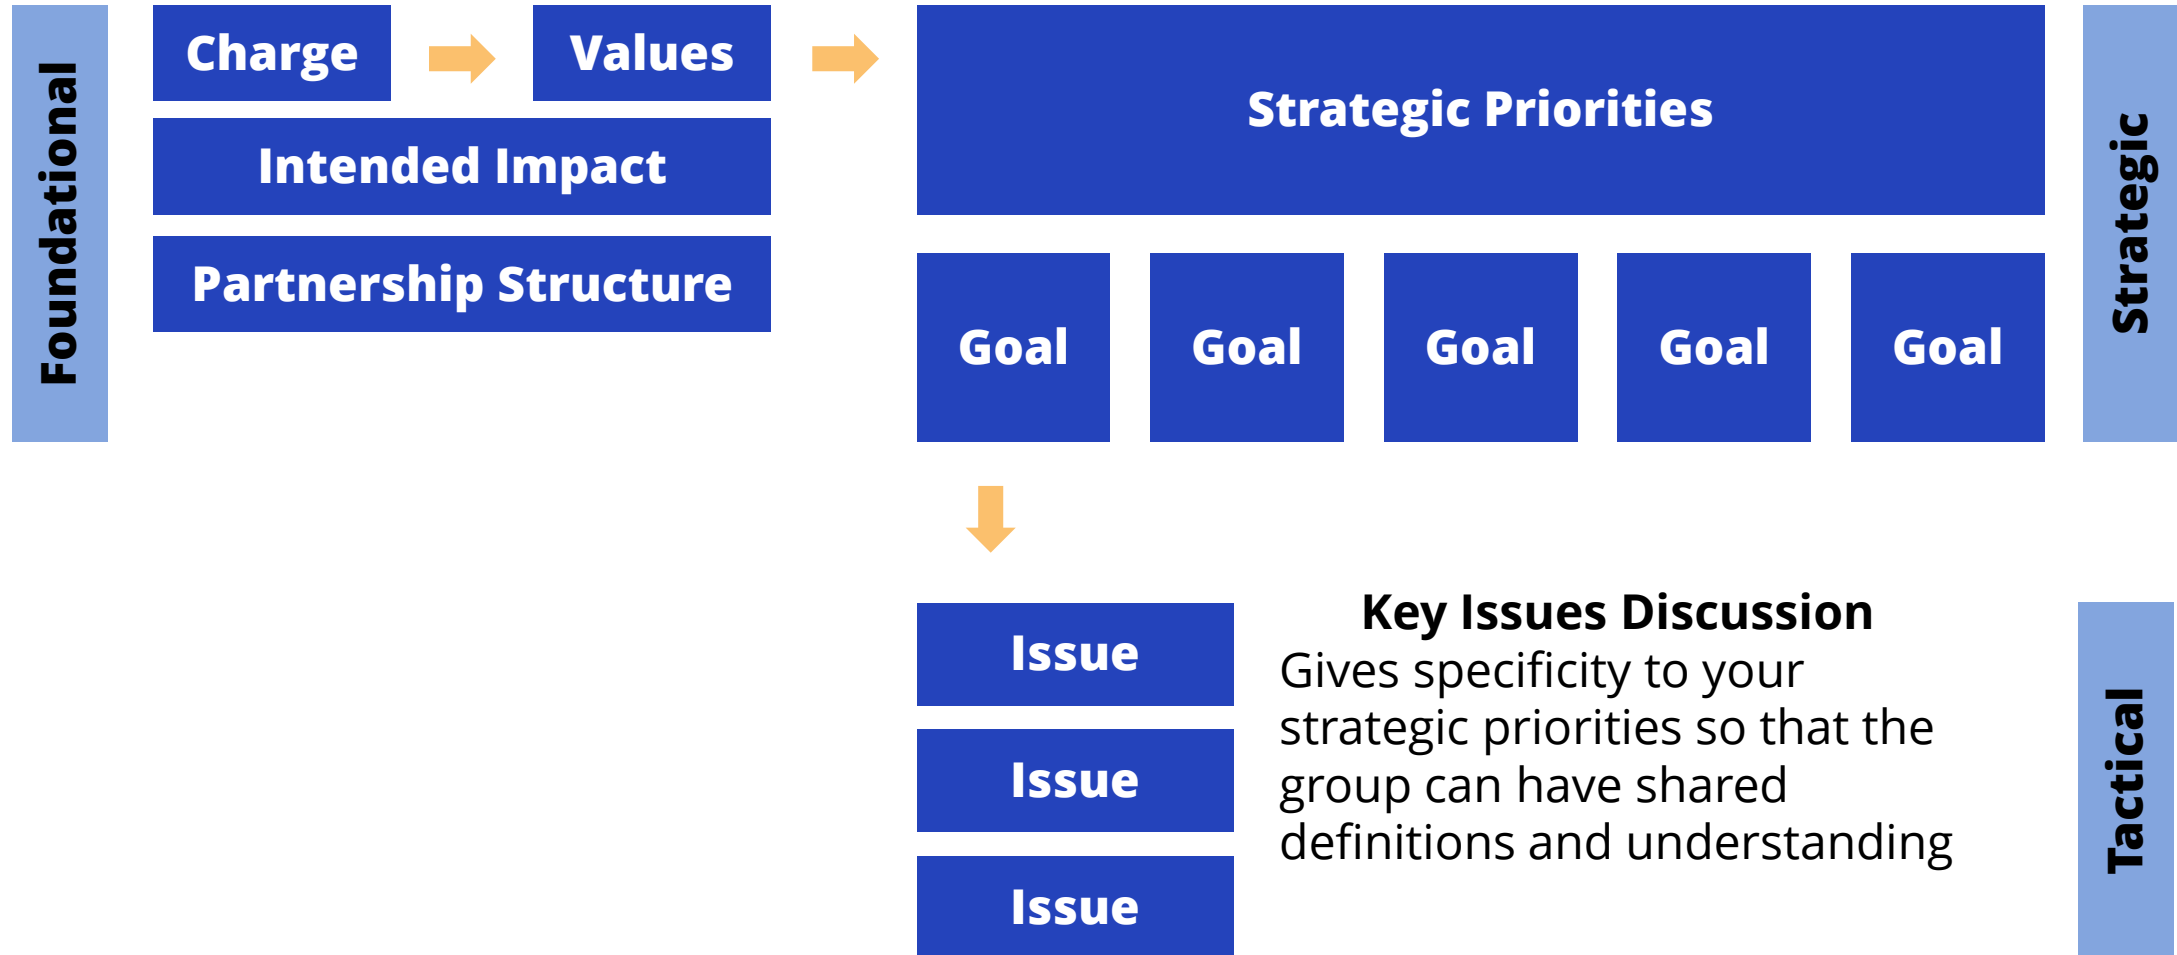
Foundational

Charge

Values

Intended Impact

Partnership Structure

Strategic Priorities

Goal

Goal

Goal

Goal

Goal

Strategic

Issue

Issue

Issue

Key Issues Discussion

Gives specificity to your strategic priorities so that the group can have shared definitions and understanding

Tactical